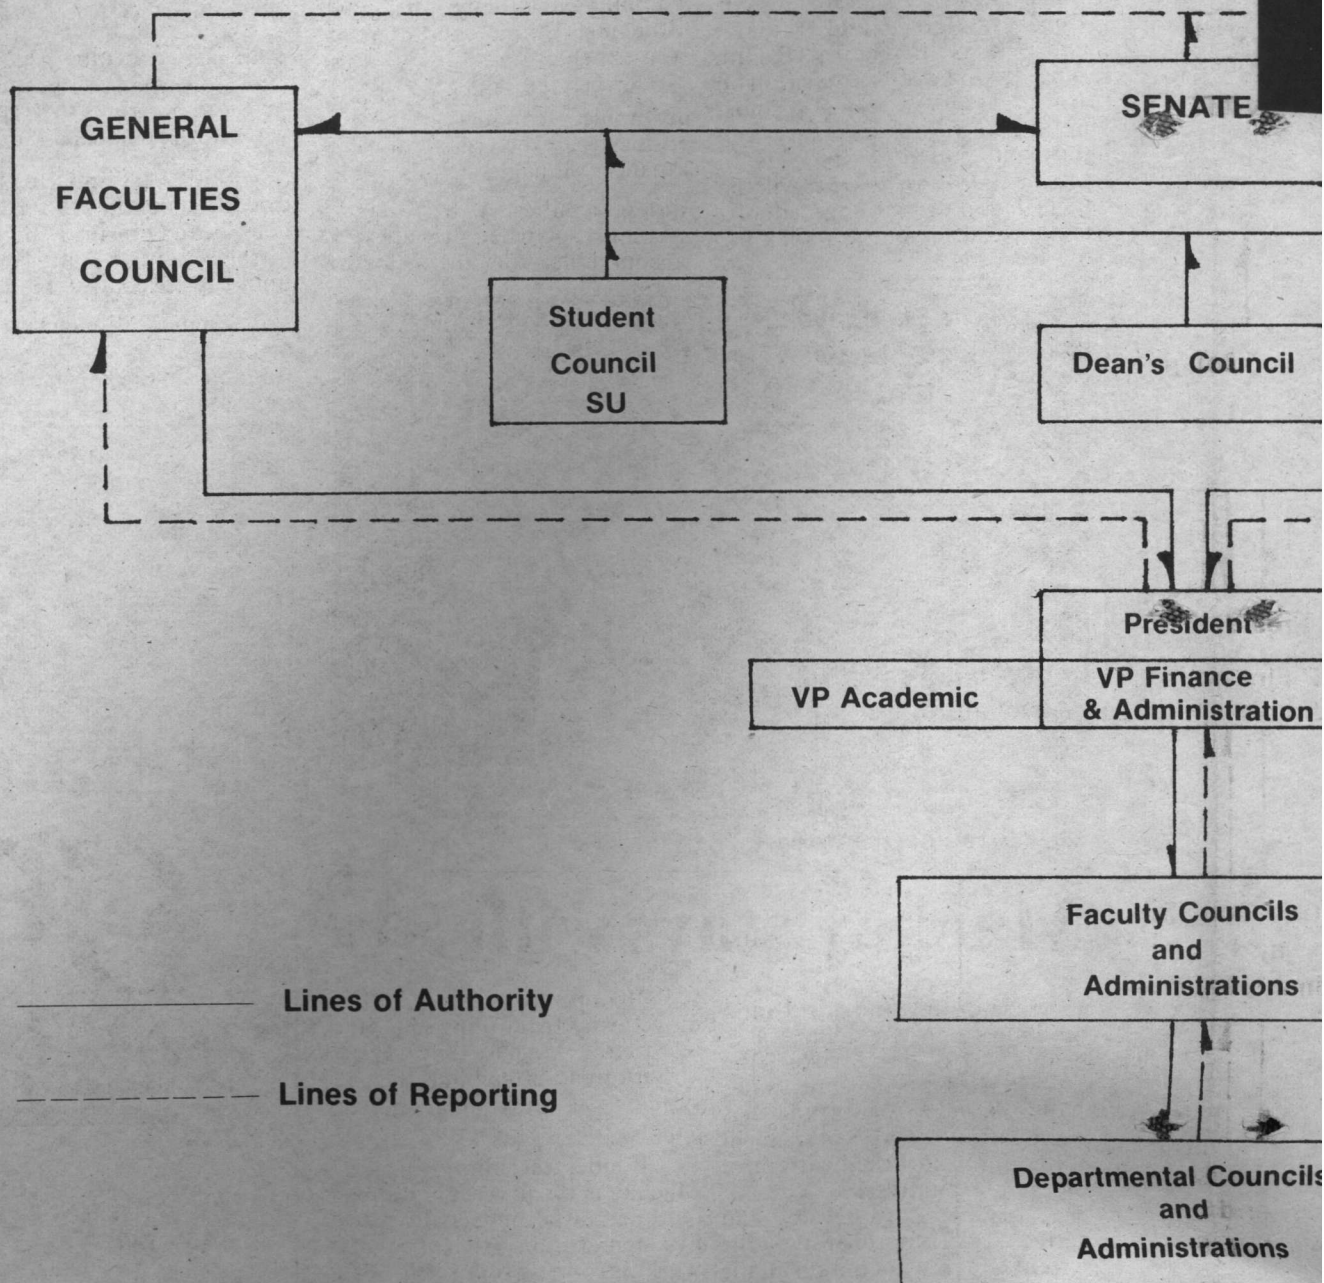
GENERAL FACULTIES COUNCIL

SENATE

Student Council SU

Dean's Council

President

VP Academic

VP Finance & Administration

Faculty Councils and Administrations

Lines of Authority

Lines of Reporting

Departmental Councils and Administrations